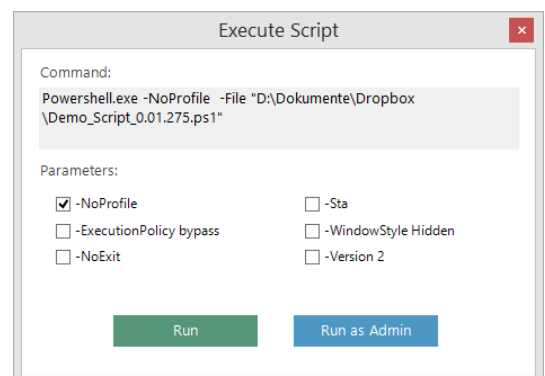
Execute Script

Command:

Powershell.exe -NoProfile -File "D:\Dokumente\Dropbox \Demo_Script_0.01.275.ps1"

Parameters:

☑ -NoProfile
☐ -ExecutionPolicy bypass
☐ -NoExit

☐ -Sta
☐ -WindowStyle Hidden
☐ -Version 2

Run

Run as Admin